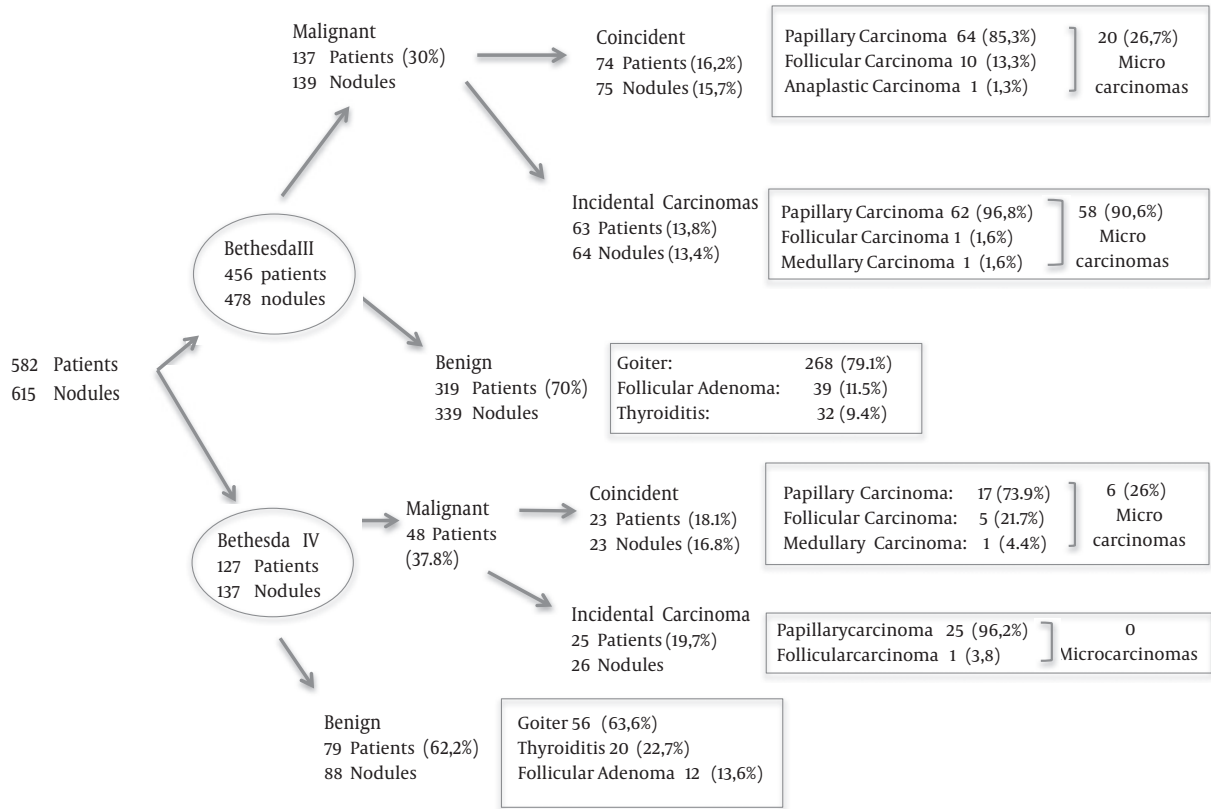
Malignant
137 Patients (30%)
139 Nodules

Coincident
74 Patients (16,2%)
75 Nodules (15,7%)

Papillary Carcinoma 64 (85,3%)
Follicular Carcinoma 10 (13,3%)
Anaplastic Carcinoma 1 (1,3%)
20 (26,7%) Micro carcinomas

Incidental Carcinomas
63 Patients (13,8%)
64 Nodules (13,4%)

Papillary Carcinoma 62 (96,8%)
Follicular Carcinoma 1 (1,6%)
Medullary Carcinoma 1 (1,6%)
58 (90,6%) Micro carcinomas

BethesdaIII
456 patients
478 nodules

582 Patients
615 Nodules

Benign
319 Patients (70%)
339 Nodules

Goiter: 268 (79.1%)
Follicular Adenoma: 39 (11.5%)
Thyroiditis: 32 (9.4%)

Bethesda IV
127 Patients
137 Nodules

Malignant
48 Patients
(37.8%)

Coincident
23 Patients (18.1%)
23 Nodules (16.8%)

Papillary Carcinoma: 17 (73.9%)
Follicular Carcinoma: 5 (21.7%)
Medullary Carcinoma: 1 (4.4%)
6 (26%) Micro carcinomas

Incidental Carcinoma
25 Patients (19,7%)
26 Nodules

Papillarycarcinoma 25 (96,2%)
Follicularcarcinoma 1 (3,8)
0 Microcarcinomas

Benign
79 Patients (62,2%)
88 Nodules

Goiter 56 (63,6%)
Thyroiditis 20 (22,7%)
Follicular Adenoma 12 (13,6%)